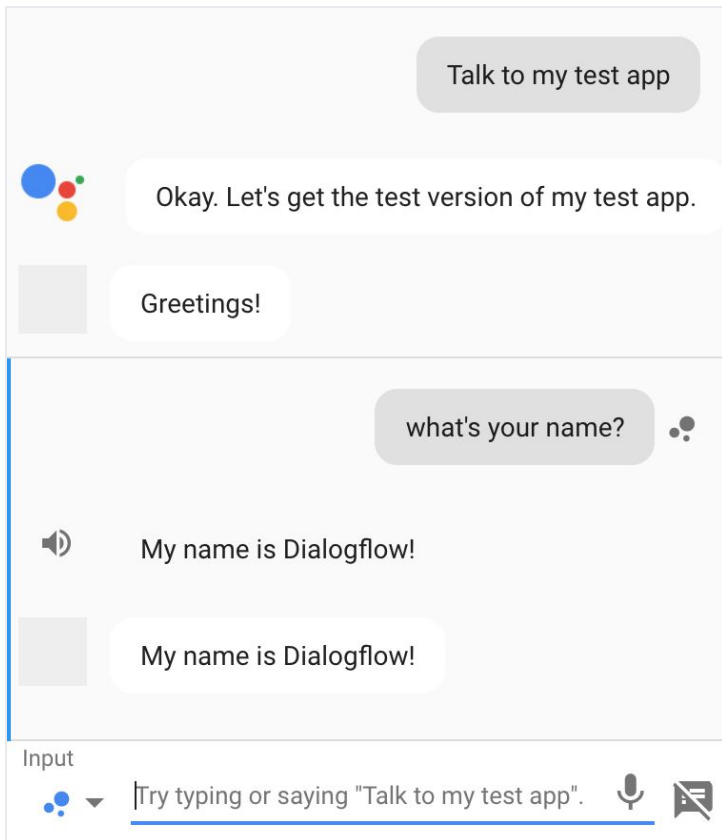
Talk to my test app

Okay. Let's get the test version of my test app.

Greetings!

what's your name?

My name is Dialogflow!

My name is Dialogflow!

Input

Try typing or saying "Talk to my test app".